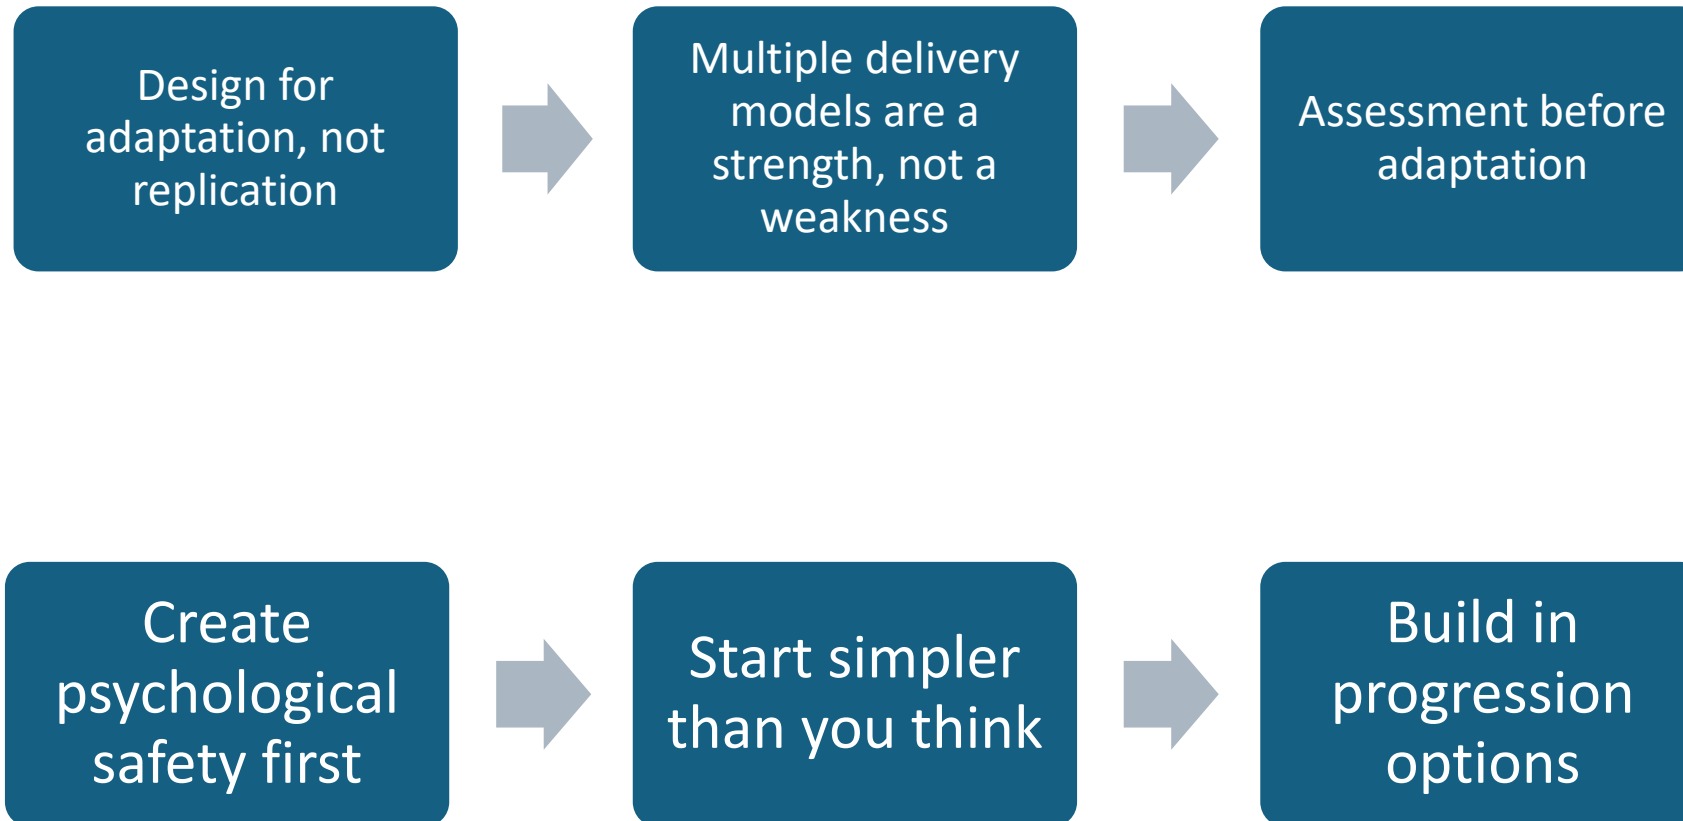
Design for adaptation, not replication

Multiple delivery models are a strength, not a weakness

Assessment before adaptation

Create psychological safety first

Start simpler than you think

Build in progression options